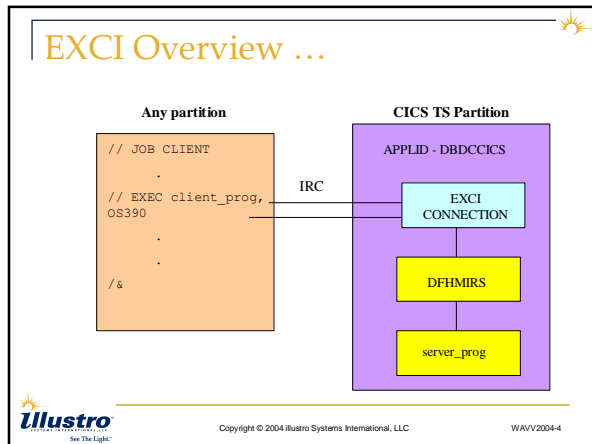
EXCI Overview …

Any partition

// JOB CLIENT

.

// EXEC client_prog, OS390

.

.

/&

IRC

CICS TS Partition

APPLID - DBDCCICS

EXCI CONNECTION

DFHMIRS

server_prog

Illustro

See The Light.

Copyright © 2004 illustro Systems International, LLC

WAVV2004-4